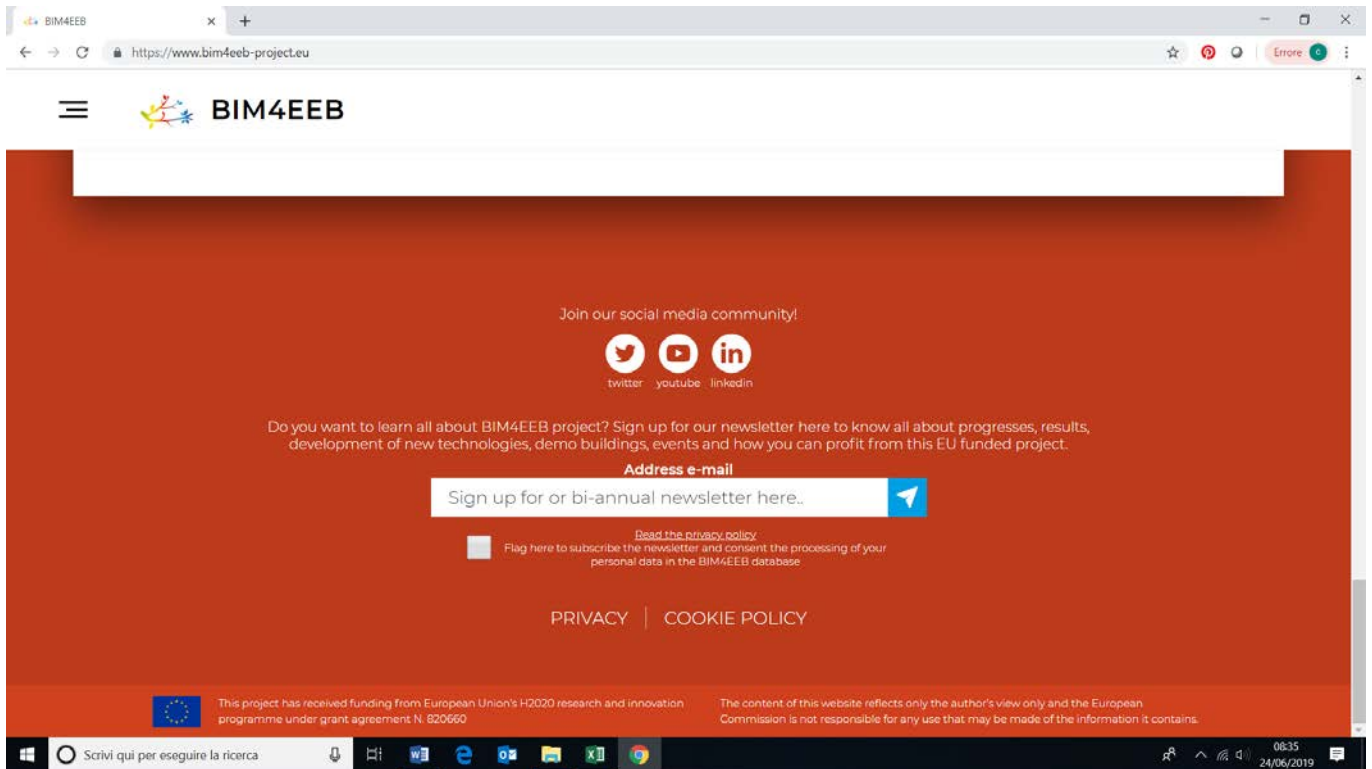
BIM4EEB
https://www.bim4eeb-project.eu
Errore

BIM4EEB

Join our social media community!

twitter youtube linkedin

Do you want to learn all about BIM4EEB project? Sign up for our newsletter here to know all about progresses, results, development of new technologies, demo buildings, events and how you can profit from this EU funded project.

Address e-mail

Sign up for or bi-annual newsletter here..

Read the privacy policy
Flag here to subscribe the newsletter and consent the processing of your personal data in the BIM4EEB database

PRIVACY | COOKIE POLICY

This project has received funding from European Union's H2020 research and innovation programme under grant agreement N. 820660

The content of this website reflects only the author's view only and the European Commission is not responsible for any use that may be made of the information it contains.

Scrivi qui per eseguire la ricerca

08:35
24/06/2019